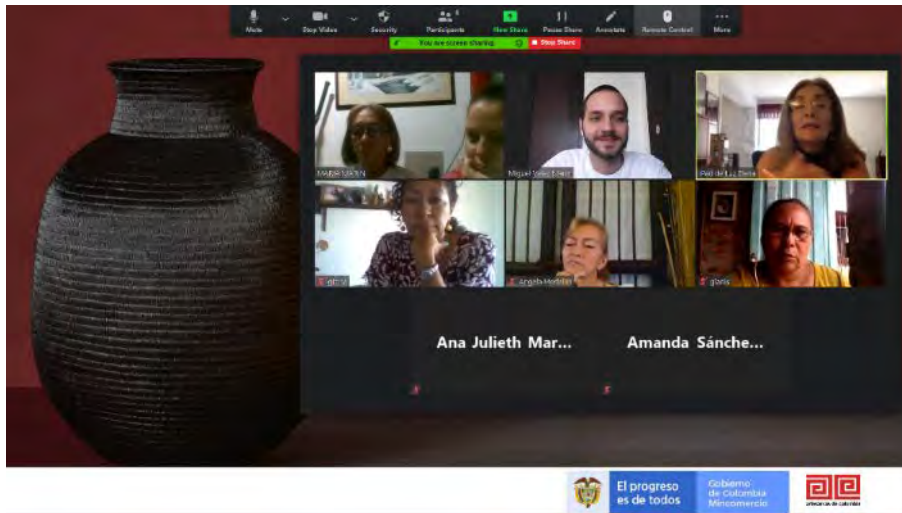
Mute Stop Video Security Participants 8 New Share Pause Share Annotate Remote Control More

You are screen sharing Stop Share

MARIA AMEN

Miguel Velez Mora

Pilar de Luz Zaida

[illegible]

Angela Medina

gloria

Ana Julieth Mar...

Amanda Sánche...

El progreso es de todos

Gobierno de Colombia Mincomercio

artesanías de colombia